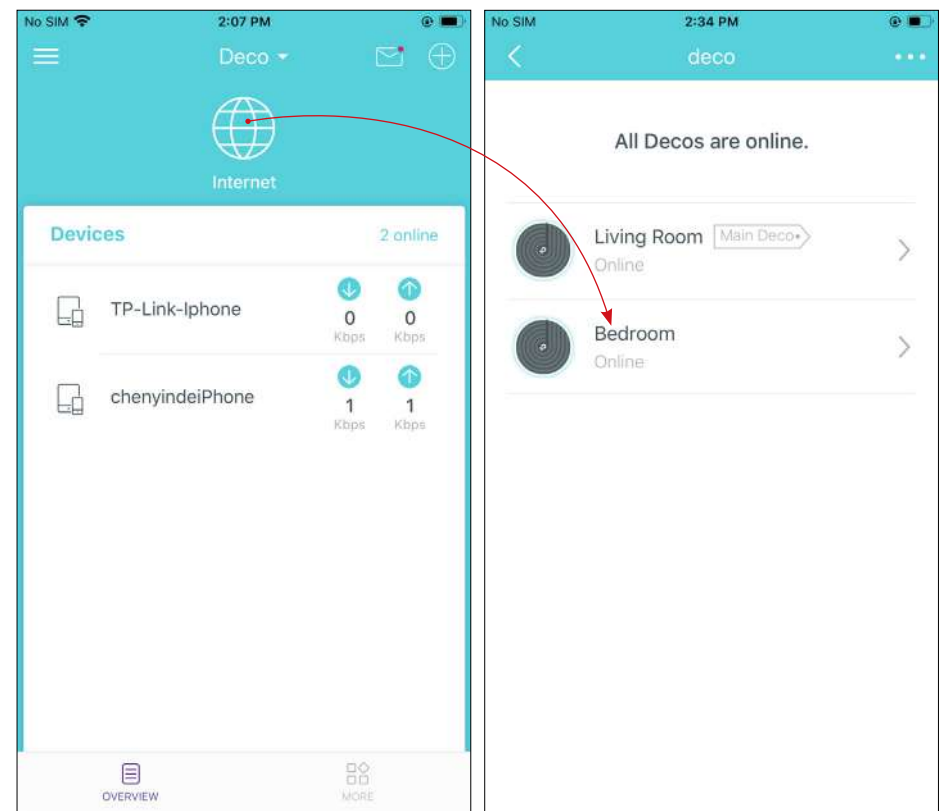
No SIM 2:07 PM

Deco

Internet

Devices 2 online

TP-Link-Iphone
0 Kbps 0 Kbps

chenyindeiPhone
1 Kbps 1 Kbps

OVERVIEW MORE

No SIM 2:34 PM

deco

All Decos are online.

Living Room Main Deco
Online

Bedroom
Online